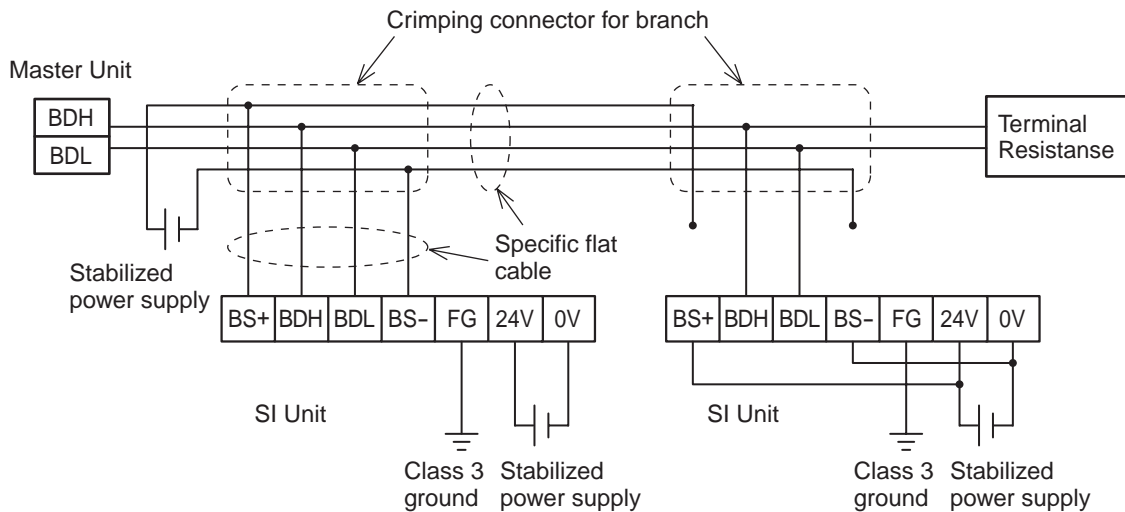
Crimping connector for branch

Master Unit

BDH

BDL

Terminal Resistanse

Specific flat cable

Stabilized power supply

| BS+ | BDH | BDL | BS- | FG | 24V | 0V |
|---|---|---|---|---|---|---|

| BS+ | BDH | BDL | BS- | FG | 24V | 0V |
|---|---|---|---|---|---|---|

SI Unit

SI Unit

Class 3 ground

Stabilized power supply

Class 3 ground

Stabilized power supply